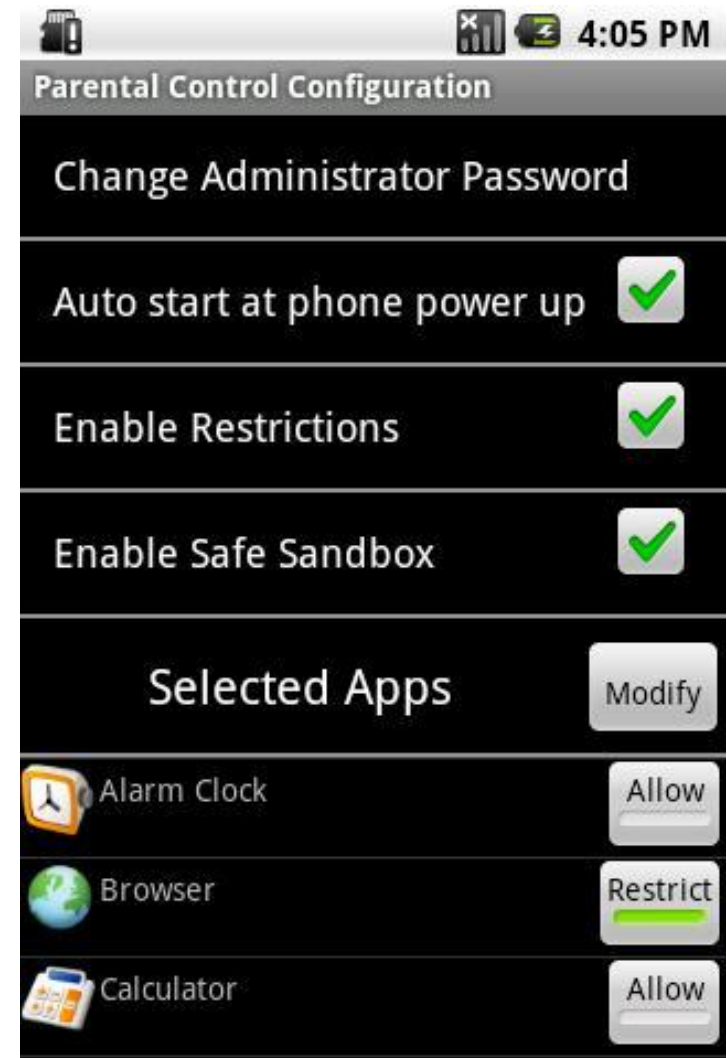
4:05 PM

Parental Control Configuration

Change Administrator Password

Auto start at phone power up

Enable Restrictions

Enable Safe Sandbox

Selected Apps

Modify

Alarm Clock

Allow

Browser

Restrict

Calculator

Allow